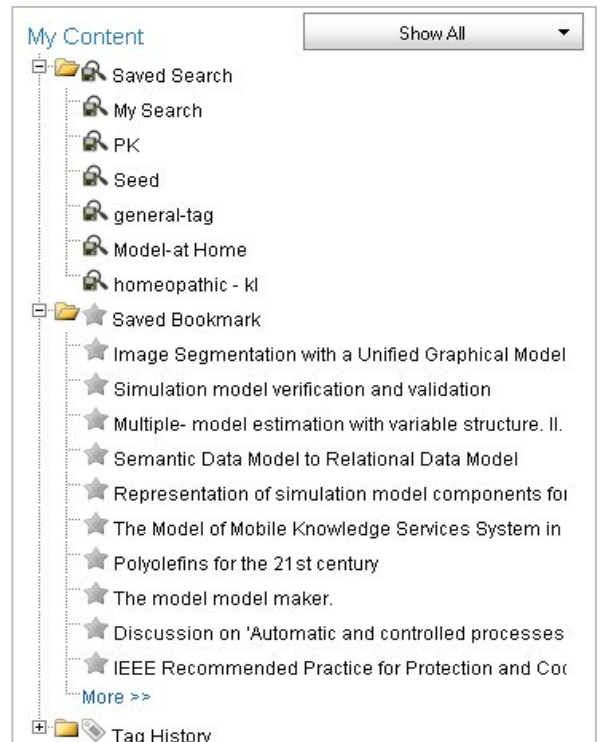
My Content

Show All

Saved Search

My Search

PK

Seed

general-tag

Model-at Home

homeopathic - kl

Saved Bookmark

Image Segmentation with a Unified Graphical Model

Simulation model verification and validation

Multiple- model estimation with variable structure. II.

Semantic Data Model to Relational Data Model

Representation of simulation model components fo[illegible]

The Model of Mobile Knowledge Services System in

Polyolefins for the 21st century

The model model maker.

Discussion on 'Automatic and controlled processes

IEEE Recommended Practice for Protection and Co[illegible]

More >>

Tag History